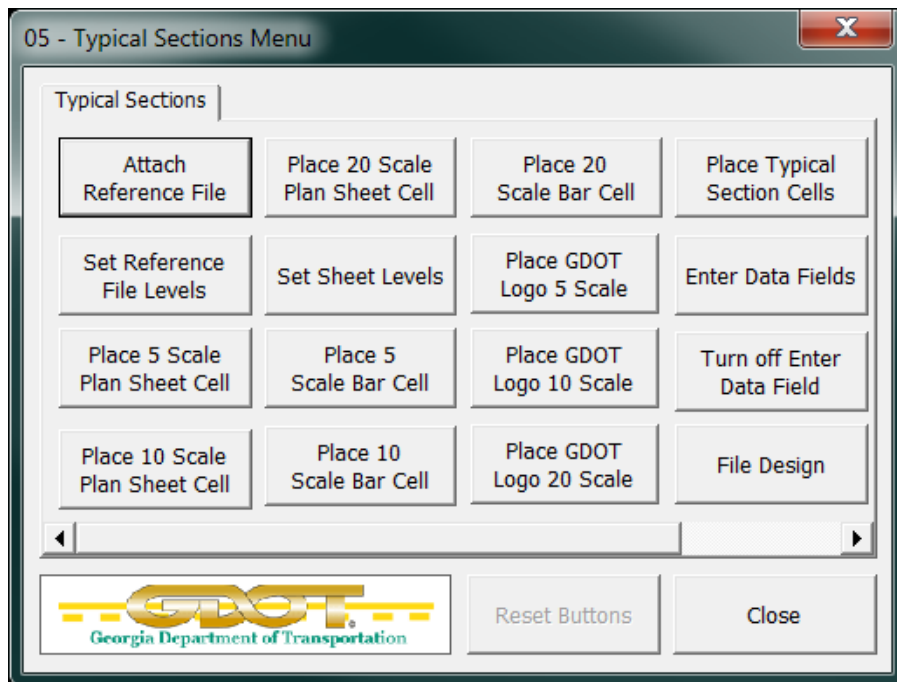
05 - Typical Sections Menu

X

Typical Sections

Attach Reference File

Place 20 Scale Plan Sheet Cell

Place 20 Scale Bar Cell

Place Typical Section Cells

Set Reference File Levels

Set Sheet Levels

Place GDOT Logo 5 Scale

Enter Data Fields

Place 5 Scale Plan Sheet Cell

Place 5 Scale Bar Cell

Place GDOT Logo 10 Scale

Turn off Enter Data Field

Place 10 Scale Plan Sheet Cell

Place 10 Scale Bar Cell

Place GDOT Logo 20 Scale

File Design

GDOT
Georgia Department of Transportation

Reset Buttons

Close